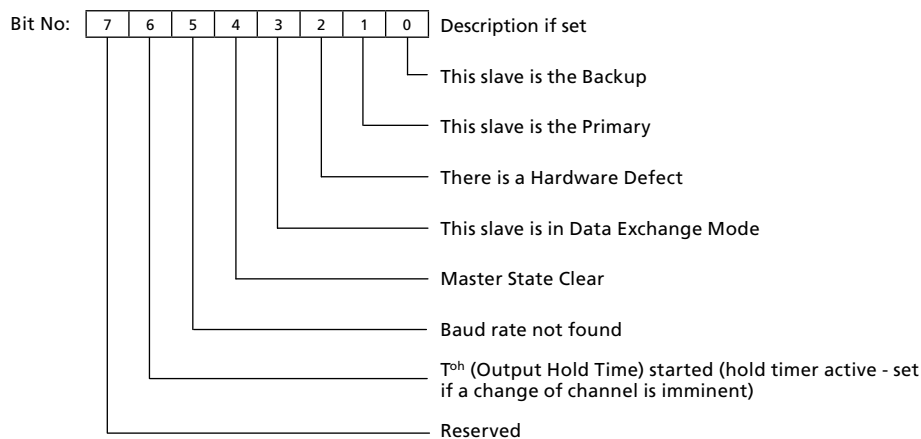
Bit No: | 7 | 6 | 5 | 4 | 3 | 2 | 1 | 0 | Description if set

This slave is the Backup

This slave is the Primary

There is a Hardware Defect

This slave is in Data Exchange Mode

Master State Clear

Baud rate not found

$T^{oh}$ (Output Hold Time) started (hold timer active - set if a change of channel is imminent)

Reserved